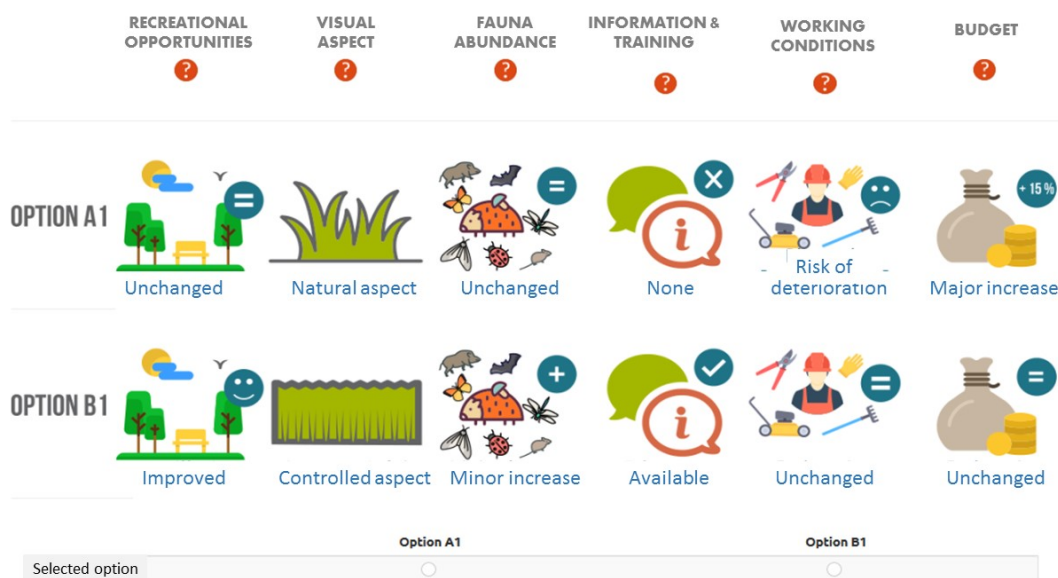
| | RECREATIONAL OPPORTUNITIES ? | VISUAL ASPECT ? | FAUNA ABUNDANCE ? | INFORMATION & TRAINING ? | WORKING CONDITIONS ? | BUDGET ? |
|---|---|---|---|---|---|---|
| OPTION A1 | = Unchanged | Natural aspect | = Unchanged | None | Risk of deterioration | + 15 % Major increase |
| OPTION B1 | Improved | Controlled aspect | + Minor increase | Available | = Unchanged | = Unchanged |

| | Option A1 | Option B1 |
|---|---|---|
| Selected option | | |